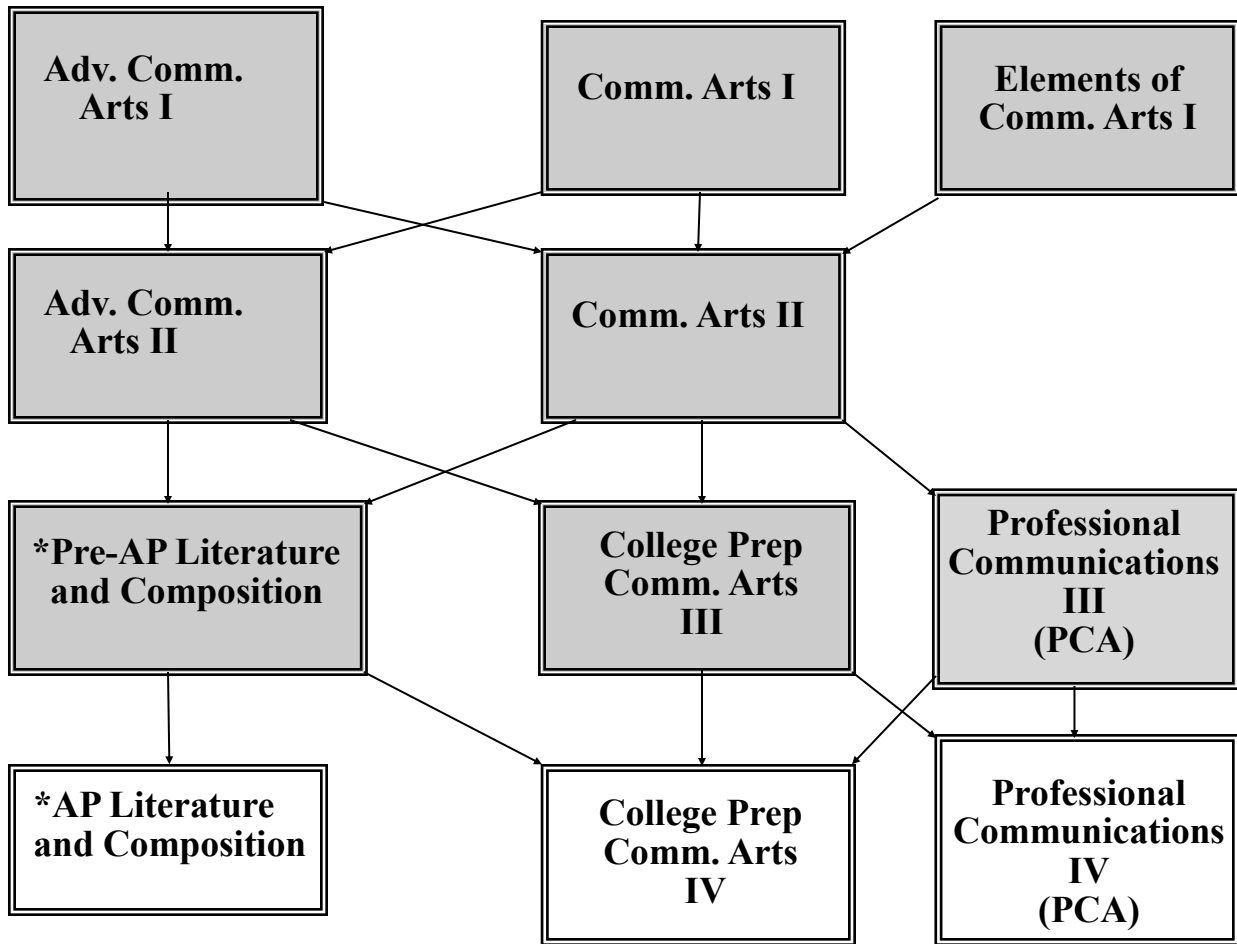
Adv. Comm. Arts I

Comm. Arts I

Elements of Comm. Arts I

Adv. Comm. Arts II

Comm. Arts II

*Pre-AP Literature and Composition

College Prep Comm. Arts III

Professional Communications III (PCA)

*AP Literature and Composition

College Prep Comm. Arts IV

Professional Communications IV (PCA)